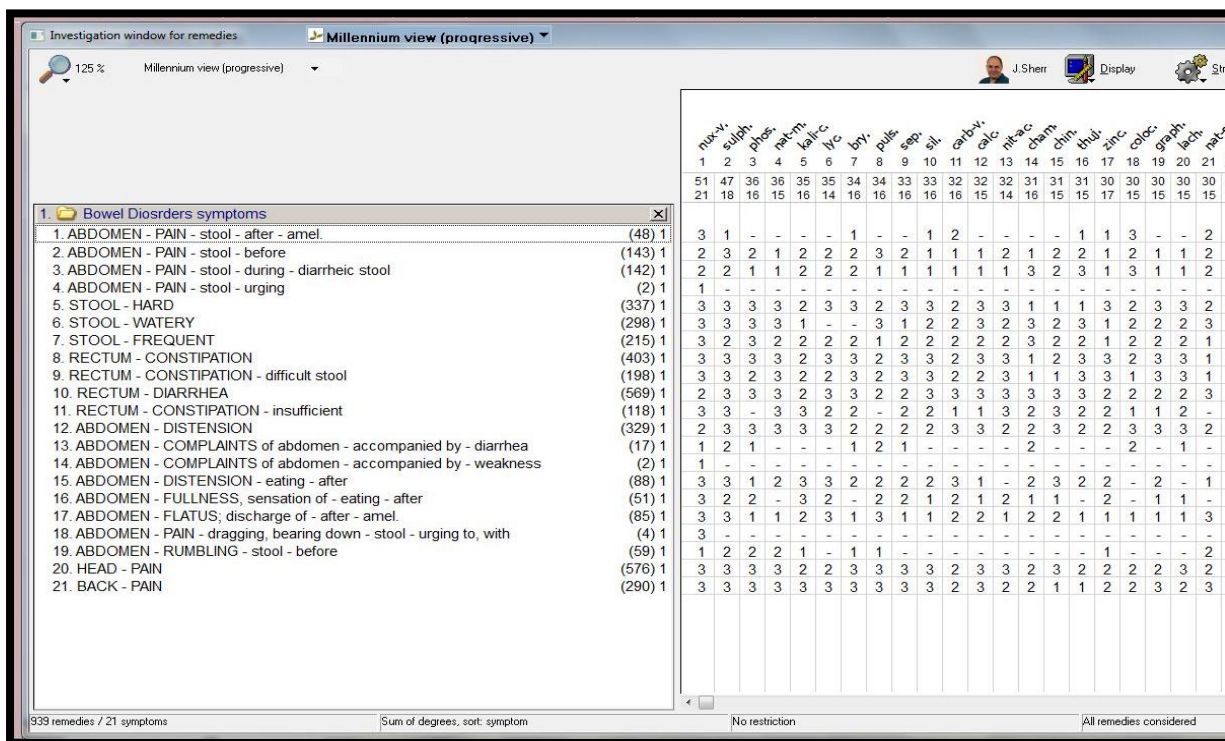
Investigation window for remedies | Millennium view (progressive)

125 % Millennium view (progressive)

J.Sherr Display St

| | nux-v. | sulph. | phos. | nat-m. | kali-c. | lyc. | bry. | puls. | sep. | sil. | carb-v. | calc | nit-ac. | cham. | chin. | thuj. | zinc | coloc. | graph. | lach. | nat- |
|---|---|---|---|---|---|---|---|---|---|---|---|---|---|---|---|---|---|---|---|---|---|
| | 1 | 2 | 3 | 4 | 5 | 6 | 7 | 8 | 9 | 10 | 11 | 12 | 13 | 14 | 15 | 16 | 17 | 18 | 19 | 20 | 21 |
| | 51 21 | 47 18 | 36 16 | 36 15 | 35 16 | 35 14 | 34 16 | 34 16 | 33 16 | 33 16 | 32 16 | 32 15 | 32 14 | 31 16 | 31 15 | 31 15 | 30 17 | 30 15 | 30 15 | 30 15 | 30 15 |
| 1. Bowel Diosrders symptoms | | | | | | | | | | | | | | | | | | | | | |
| 1. ABDOMEN - PAIN - stool - after - amel. (48) 1 | 3 | 1 | - | - | - | - | 1 | - | - | 1 | 2 | - | - | - | - | 1 | 1 | 3 | - | - | 2 |
| 2. ABDOMEN - PAIN - stool - before (143) 1 | 2 | 3 | 2 | 1 | 2 | 2 | 2 | 3 | 2 | 1 | 1 | 1 | 2 | 1 | 2 | 2 | 1 | 2 | 1 | 1 | 2 |
| 3. ABDOMEN - PAIN - stool - during - diarrheic stool (142) 1 | 2 | 2 | 1 | 1 | 2 | 2 | 2 | 1 | 1 | 1 | 1 | 1 | 1 | 3 | 2 | 3 | 1 | 3 | 1 | 1 | 2 |
| 4. ABDOMEN - PAIN - stool - urging (2) 1 | 1 | - | - | - | - | - | - | - | - | - | - | - | - | - | - | - | - | - | - | - | - |
| 5. STOOL - HARD (337) 1 | 3 | 3 | 3 | 3 | 2 | 3 | 3 | 2 | 3 | 3 | 2 | 3 | 3 | 1 | 1 | 1 | 3 | 2 | 3 | 3 | 2 |
| 6. STOOL - WATERY (298) 1 | 3 | 3 | 3 | 3 | 1 | - | - | 3 | 1 | 2 | 2 | 3 | 2 | 3 | 2 | 3 | 1 | 2 | 2 | 2 | 3 |
| 7. STOOL - FREQUENT (215) 1 | 3 | 2 | 3 | 2 | 2 | 2 | 2 | 1 | 2 | 2 | 2 | 2 | 2 | 3 | 2 | 2 | 1 | 2 | 2 | 2 | 1 |
| 8. RECTUM - CONSTIPATION (403) 1 | 3 | 3 | 3 | 3 | 2 | 3 | 3 | 2 | 3 | 3 | 2 | 3 | 3 | 1 | 2 | 3 | 3 | 2 | 3 | 3 | 1 |
| 9. RECTUM - CONSTIPATION - difficult stool (198) 1 | 3 | 3 | 2 | 3 | 2 | 2 | 3 | 2 | 3 | 3 | 2 | 2 | 3 | 1 | 1 | 3 | 3 | 1 | 3 | 3 | 1 |
| 10. RECTUM - DIARRHEA (569) 1 | 2 | 3 | 3 | 3 | 2 | 3 | 3 | 2 | 3 | 2 | 3 | 3 | 3 | 3 | 3 | 3 | 2 | 2 | 2 | 2 | 3 |
| 11. RECTUM - CONSTIPATION - insufficient (118) 1 | 3 | 3 | - | 3 | 3 | 2 | 2 | - | 2 | 2 | 1 | 1 | 3 | 2 | 3 | 2 | 2 | 1 | 1 | 2 | - |
| 12. ABDOMEN - DISTENSION (329) 1 | 2 | 3 | 3 | 3 | 3 | 3 | 2 | 2 | 2 | 2 | 3 | 3 | 2 | 2 | 3 | 2 | 2 | 3 | 3 | 3 | 2 |
| 13. ABDOMEN - COMPLAINTS of abdomen - accompanied by - diarrhea (17) 1 | 1 | 2 | 1 | - | - | - | 1 | 2 | 1 | - | - | - | - | 2 | - | - | - | 2 | - | 1 | - |
| 14. ABDOMEN - COMPLAINTS of abdomen - accompanied by - weakness (2) 1 | 1 | - | - | - | - | - | - | - | - | - | - | - | - | - | - | - | - | - | - | - | - |
| 15. ABDOMEN - DISTENSION - eating - after (88) 1 | 3 | 3 | 1 | 2 | 3 | 3 | 2 | 2 | 2 | 2 | 3 | 1 | - | 2 | 3 | 2 | 2 | - | 2 | - | 1 |
| 16. ABDOMEN - FULLNESS, sensation of - eating - after (51) 1 | 3 | 2 | 2 | - | 3 | 2 | - | 2 | 2 | 1 | 2 | 1 | 2 | 1 | 1 | - | 2 | - | 1 | 1 | - |
| 17. ABDOMEN - FLATUS; discharge of - after - amel. (85) 1 | 3 | 3 | 1 | 1 | 2 | 3 | 1 | 3 | 1 | 1 | 2 | 2 | 1 | 2 | 2 | 1 | 1 | 1 | 1 | 1 | 3 |
| 18. ABDOMEN - PAIN - dragging, bearing down - stool - urging to, with (4) 1 | 3 | - | - | - | - | - | - | - | - | - | - | - | - | - | - | - | - | - | - | - | - |
| 19. ABDOMEN - RUMBLING - stool - before (59) 1 | 1 | 2 | 2 | 2 | 1 | - | 1 | 1 | - | - | - | - | - | - | - | - | 1 | - | - | - | 2 |
| 20. HEAD - PAIN (576) 1 | 3 | 3 | 3 | 3 | 2 | 2 | 3 | 3 | 3 | 3 | 2 | 3 | 3 | 2 | 3 | 2 | 2 | 2 | 2 | 3 | 2 |
| 21. BACK - PAIN (290) 1 | 3 | 3 | 3 | 3 | 3 | 3 | 3 | 3 | 3 | 3 | 2 | 3 | 2 | 2 | 1 | 1 | 2 | 2 | 3 | 2 | 3 |

939 remedies / 21 symptoms | Sum of degrees, sort: symptom | No restriction | All remedies considered